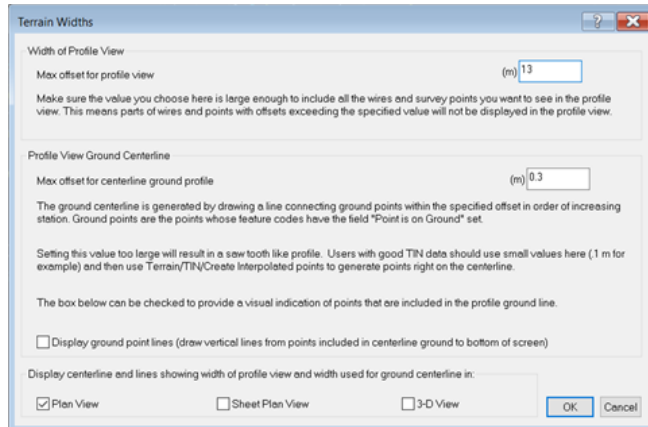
Terrain Widths

?

Width of Profile View

Max offset for profile view

(m) 13

Make sure the value you choose here is large enough to include all the wires and survey points you want to see in the profile view. This means parts of wires and points with offsets exceeding the specified value will not be displayed in the profile view.

Profile View Ground Centerline

Max offset for centerline ground profile

(m) 0.3

The ground centerline is generated by drawing a line connecting ground points within the specified offset in order of increasing station. Ground points are the points whose feature codes have the field "Point is on Ground" set.

Setting this value too large will result in a saw tooth like profile. Users with good TIN data should use small values here (.1 m for example) and then use Terrain/TIN/Create Interpolated points to generate points right on the centerline.

The box below can be checked to provide a visual indication of points that are included in the profile ground line.

Display ground point lines (draw vertical lines from points included in centerline ground to bottom of screen)

Display centerline and lines showing width of profile view and width used for ground centerline in:

Plan View

Sheet Plan View

3-D View

OK

Cancel